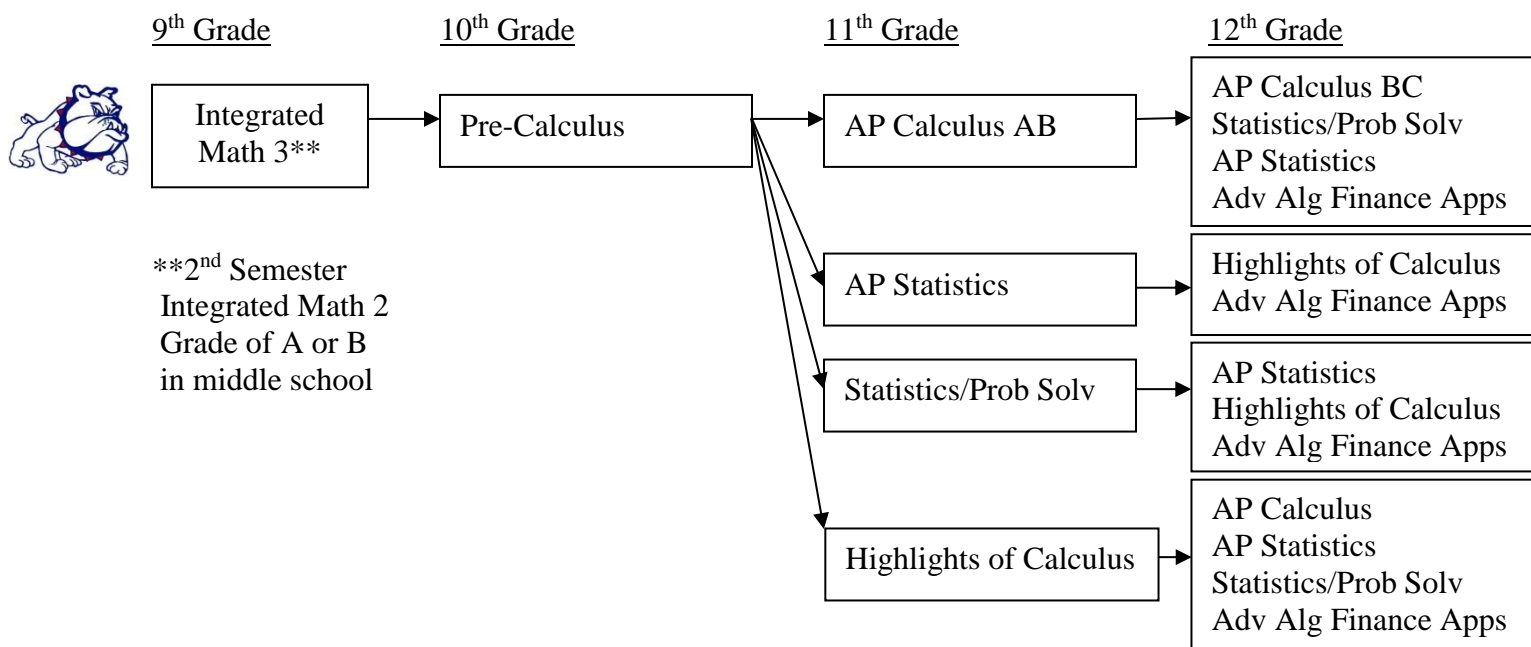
9th Grade

10th Grade

11th Grade

12th Grade

Integrated Math 3**

**2nd Semester Integrated Math 2 Grade of A or B in middle school

Pre-Calculus

AP Calculus AB

AP Calculus BC
Statistics/Prob Solv
AP Statistics
Adv Alg Finance Apps

AP Statistics

Highlights of Calculus
Adv Alg Finance Apps

Statistics/Prob Solv

AP Statistics
Highlights of Calculus
Adv Alg Finance Apps

Highlights of Calculus

AP Calculus
AP Statistics
Statistics/Prob Solv
Adv Alg Finance Apps